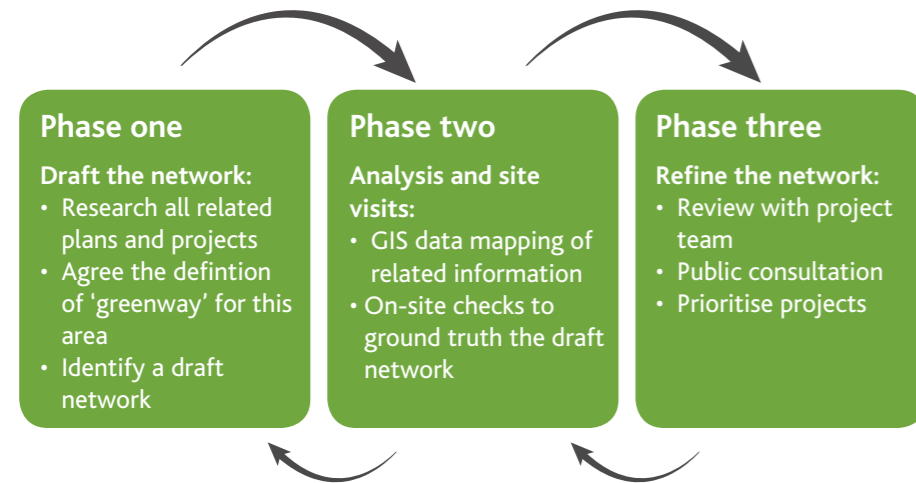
Phase one

Draft the network:
• Research all related plans and projects
• Agree the defintion of ‘greenway’ for this area
• Identify a draft network

Phase two

Analysis and site visits:
• GIS data mapping of related information
• On-site checks to ground truth the draft network

Phase three

Refine the network:
• Review with project team
• Public consultation
• Prioritise projects